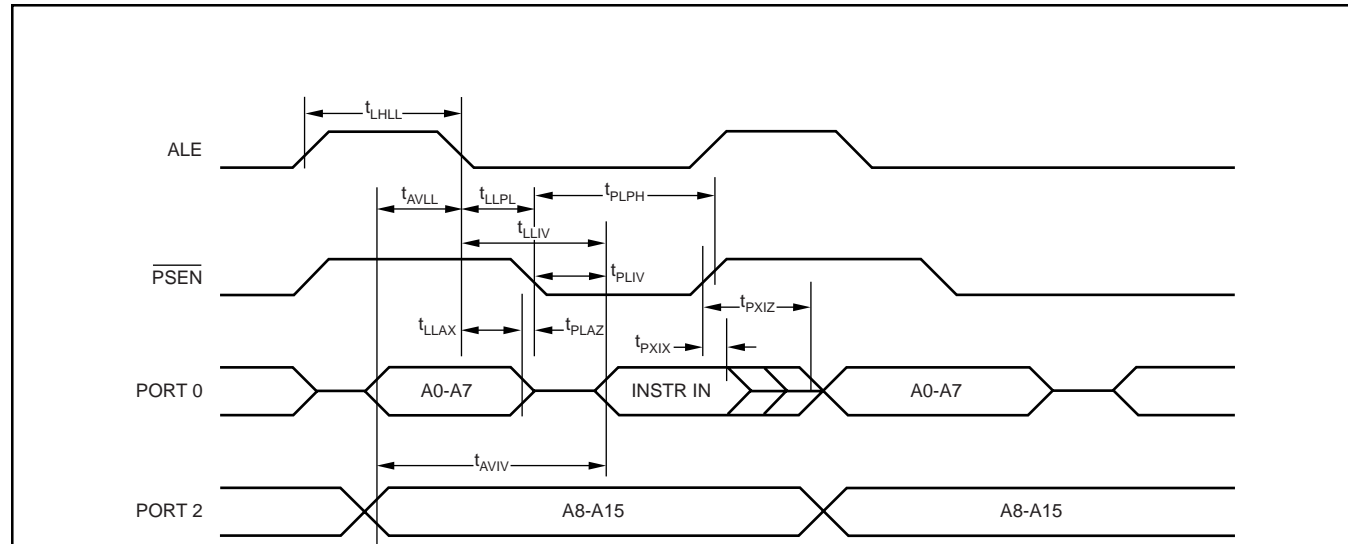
$t_{LHLL}$

ALE

$t_{AVLL}$ $t_{LLPL}$ $t_{PLPH}$

$t_{LLIV}$

$\overline{PSEN}$

$t_{PLIV}$

$t_{PXIZ}$

$t_{LLAX}$ $t_{PLAZ}$

$t_{PXIX}$

PORT 0

A0-A7

INSTR IN

A0-A7

$t_{AVIV}$

PORT 2

A8-A15

A8-A15